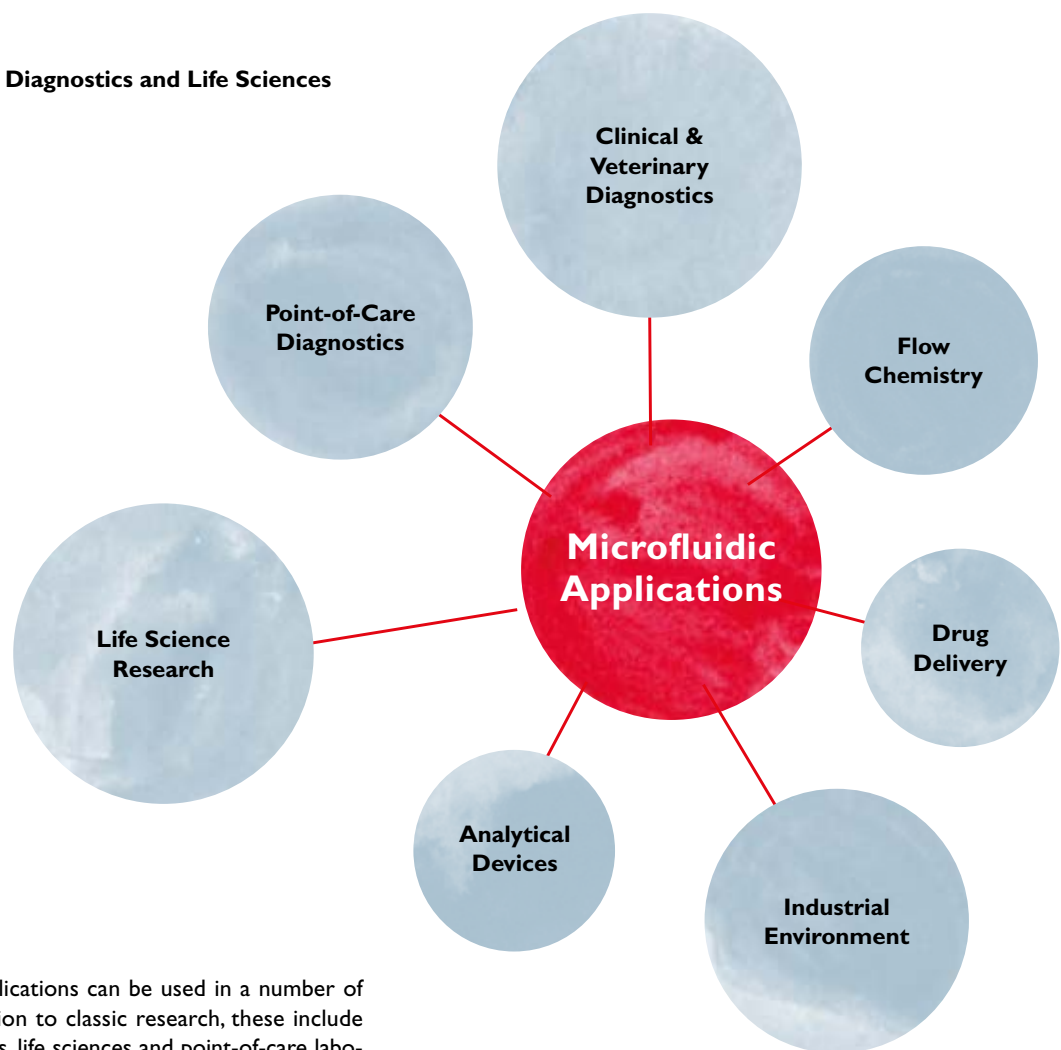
Diagnostics and Life Sciences

Clinical & Veterinary Diagnostics

Point-of-Care Diagnostics

Flow Chemistry

Microfluidic Applications

Life Science Research

Drug Delivery

Analytical Devices

Industrial Environment

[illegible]lications can be used in a number of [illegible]ion to classic research, these include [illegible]s, life sciences and point-of-care labo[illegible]